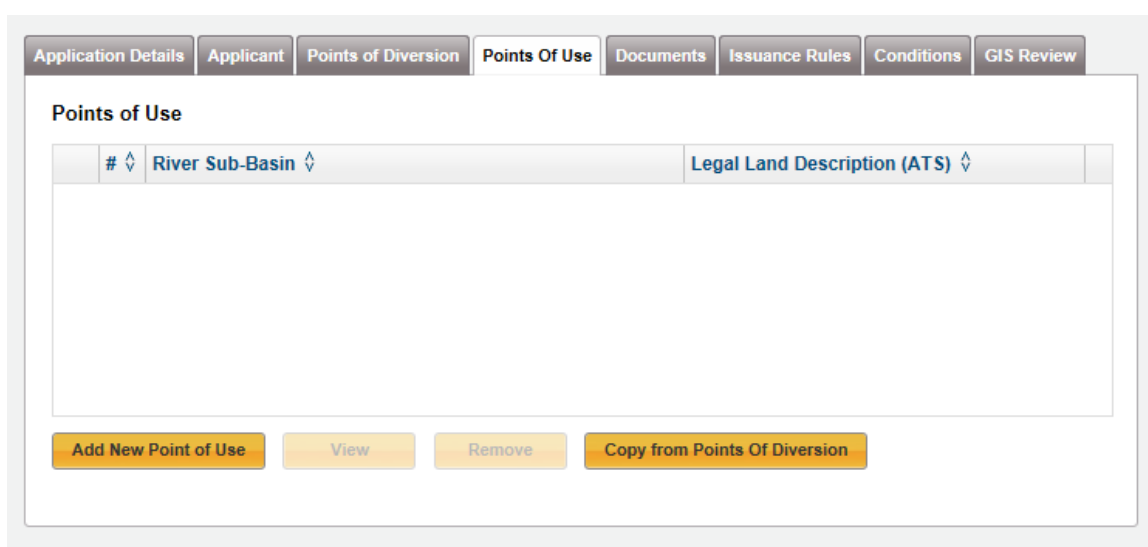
Application Details | Applicant | Points of Diversion | Points Of Use | Documents | Issuance Rules | Conditions | GIS Review

Points of Use

| | # | River Sub-Basin | Legal Land Description (ATS) |
|---|---|---|---|

Add New Point of Use | View | Remove | Copy from Points Of Diversion